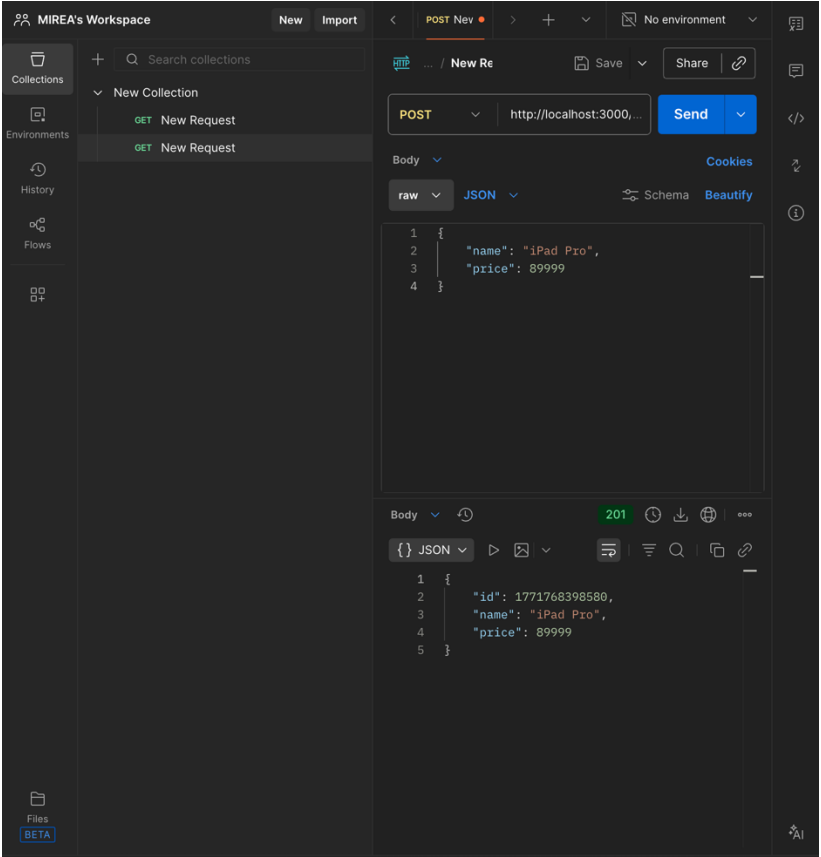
MIREA's Workspace New Import

Collections
Environments
History
Flows
Files
BETA

Search collections

New Collection
GET New Request
GET New Request

POST Nev
No environment

HTTP ... / New Re
Save
Share

POST http://localhost:3000/... Send

Body
Cookies
raw JSON
Schema Beautify

1 {
2 "name": "iPad Pro",
3 "price": 89999
4 }

Body
201
{} JSON

1 {
2 "id": 1771768398580,
3 "name": "iPad Pro",
4 "price": 89999
5 }